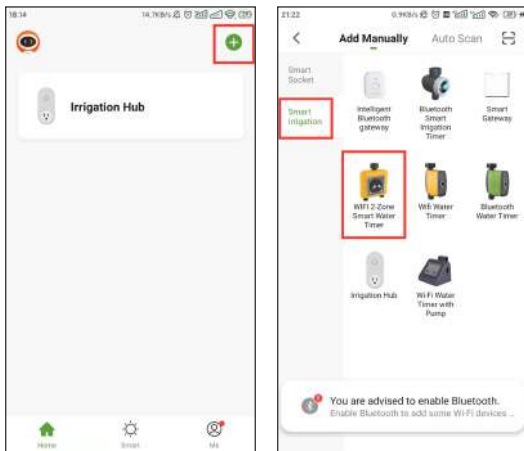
18:14 14.7KB/s

Irrigation Hub

Home Smart Me

21:22 0.9KB/s

Add Manually Auto Scan

Smart Socket

Smart Irrigation

Intelligent Bluetooth gateway

Bluetooth Smart Irrigation Timer

Smart Gateway

WIFI 2-Zone Smart Water Timer

Wifi Water Timer

Bluetooth Water Timer

Irrigation Hub

Wi-Fi Water Timer with Pump

You are advised to enable Bluetooth.
Enable Bluetooth to add some Wi-Fi devices...